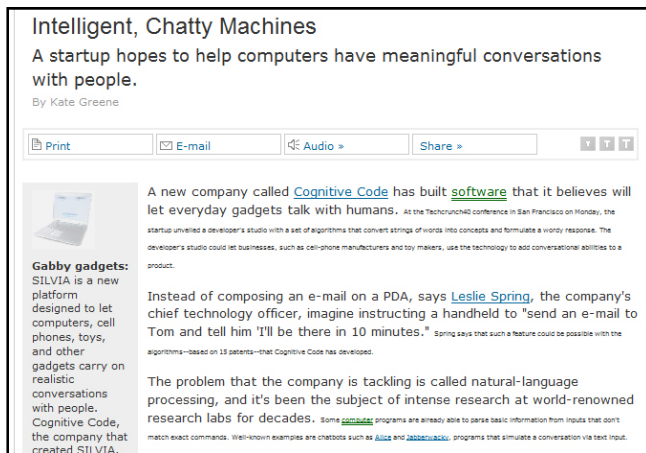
Intelligent, Chatty Machines

A startup hopes to help computers have meaningful conversations with people.

By Kate Greene

Print | E-mail | Audio » | Share » | T T T

Gabby gadgets: SILVIA is a new platform designed to let computers, cell phones, toys, and other gadgets carry on realistic conversations with people. Cognitive Code, the company that created SILVIA,

A new company called Cognitive Code has built software that it believes will let everyday gadgets talk with humans. At the Techcrunch40 conference in San Francisco on Monday, the startup unveiled a developer's studio with a set of algorithms that convert strings of words into concepts and formulate a wordy response. The developer's studio could let businesses, such as cell-phone manufacturers and toy makers, use the technology to add conversational abilities to a product.

Instead of composing an e-mail on a PDA, says Leslie Spring, the company's chief technology officer, imagine instructing a handheld to "send an e-mail to Tom and tell him 'I'll be there in 10 minutes." Spring says that such a feature could be possible with the algorithms--based on 15 patents--that Cognitive Code has developed.

The problem that the company is tackling is called natural-language processing, and it's been the subject of intense research at world-renowned research labs for decades. Some computer programs are already able to parse basic information from inputs that don't match exact commands. Well-known examples are chatbots such as Alice and Jabberwacky, programs that simulate a conversation via text input.